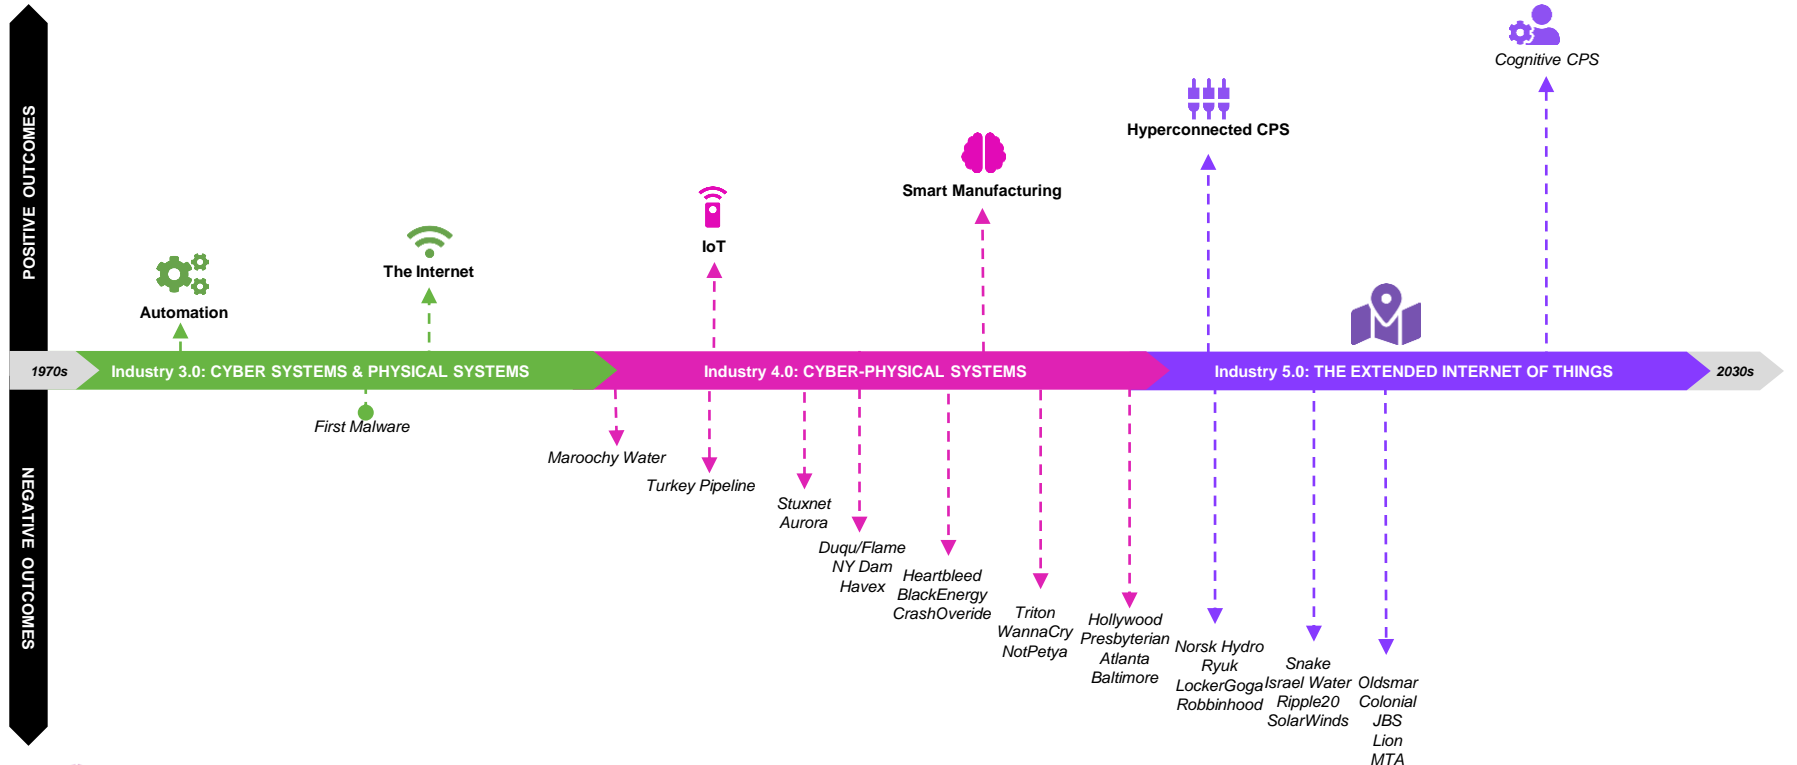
POSITIVE OUTCOMES

NEGATIVE OUTCOMES

Cognitive CPS

Hyperconnected CPS

Smart Manufacturing

IoT

The Internet

Automation

1970s

Industry 3.0: CYBER SYSTEMS & PHYSICAL SYSTEMS

Industry 4.0: CYBER-PHYSICAL SYSTEMS

Industry 5.0: THE EXTENDED INTERNET OF THINGS

2030s

First Malware

Maroochy Water

Turkey Pipeline

Stuxnet
Aurora

Duqu/Flame
NY Dam
Havex

Heartbleed
BlackEnergy
CrashOveride

Triton
WannaCry
NotPetya

Hollywood
Presbyterian
Atlanta
Baltimore

Norsk Hydro
Ryuk
LockerGoga
Robbinhood

Snake
Israel Water
Ripple20
SolarWinds

Oldsmar
Colonial
JBS
Lion
MTA